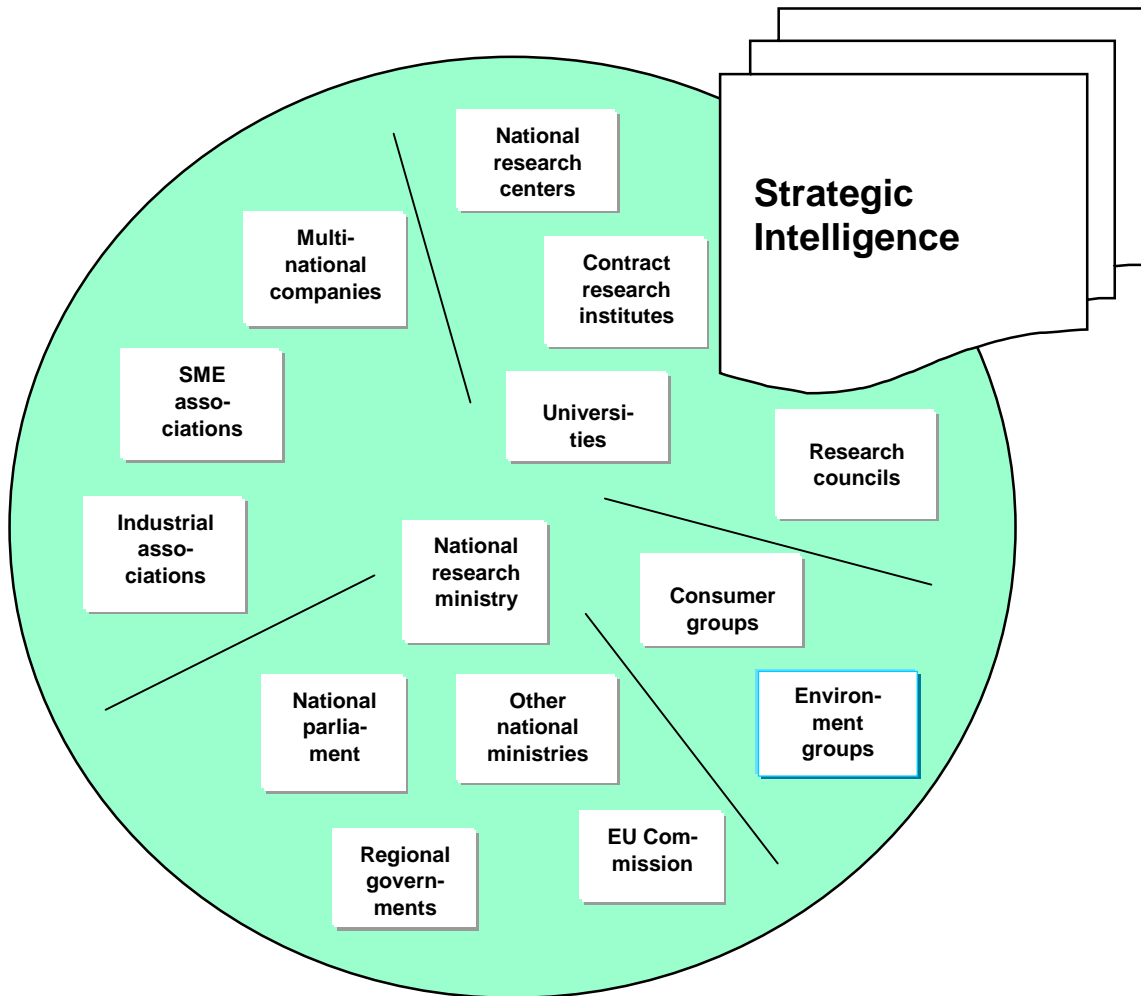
Strategic Intelligence

National research centers

Multinational companies

Contract research institutes

SME associations

Universities

Research councils

Industrial associations

National research ministry

Consumer groups

Environment groups

National parliament

Other national ministries

Regional governments

EU Commission